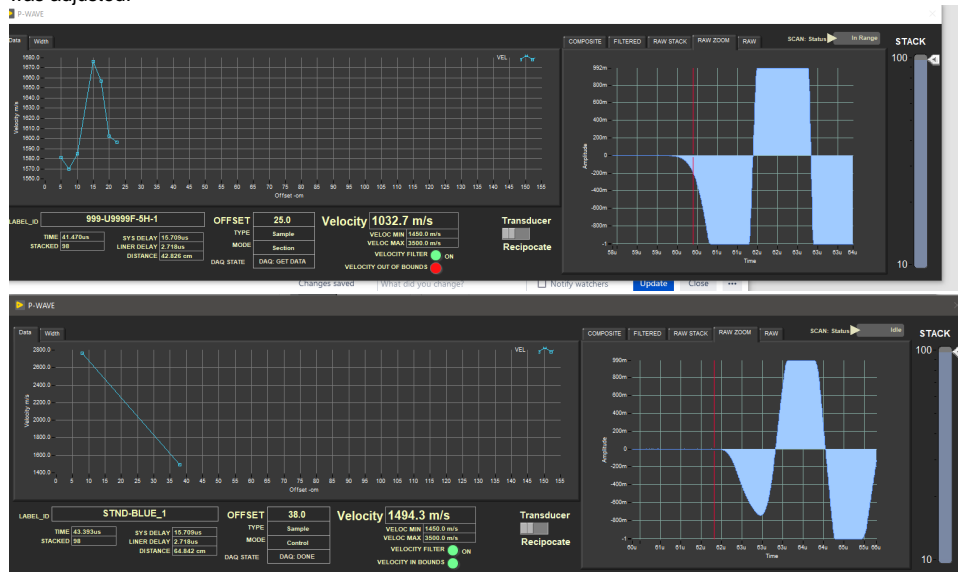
was adjusted.

P-WAVE

Data Width

VEL

1680.0
1670.0
1660.0
1650.0
1640.0
1630.0
1620.0
1610.0
1600.0
1590.0
1580.0
1570.0
1560.0

Velocity m/s

0 5 10 15 20 25 30 35 40 45 50 55 60 65 70 75 80 85 90 95 100 105 110 115 120 125 130 135 140 145 150 155

Offset -cm

LABEL_ID 999-U9999F-5H-1
TIME 41.470us
STACKED 98
SYS DELAY 15.709us
LINER DELAY 2.718us
DISTANCE 42.826 cm
OFFSET 25.0
TYPE Sample
MODE Section
DAQ STATE DAQ: GET DATA
Velocity 1032.7 m/s
VELOC MIN 1450.0 m/s
VELOC MAX 3500.0 m/s
VELOCITY FILTER ON
VELOCITY OUT OF BOUNDS
Transducer
Recipocate

COMPOSITE FILTERED RAW STACK RAW ZOOM RAW
SCAN: Status In Range
STACK
100
10

992m
800m
600m
400m
200m
0
-200m
-400m
-600m
-800m
-1

Amplitude

58u 59u 59u 60u 60u 61u 61u 62u 62u 63u 63u 64u
Time

Changes saved What did you change? Notify watchers Update Close ···

P-WAVE

Data Width

VEL

2800.0
2600.0
2400.0
2200.0
2000.0
1800.0
1600.0
1400.0

Velocity m/s

0 5 10 15 20 25 30 35 40 45 50 55 60 65 70 75 80 85 90 95 100 105 110 115 120 125 130 135 140 145 150 155

Offset -cm

LABEL_ID STND-BLUE_1
TIME 43.393us
STACKED 98
SYS DELAY 15.709us
LINER DELAY 2.718us
DISTANCE 64.842 cm
OFFSET 38.0
TYPE Sample
MODE Control
DAQ STATE DAQ: DONE
Velocity 1494.3 m/s
VELOC MIN 1450.0 m/s
VELOC MAX 3500.0 m/s
VELOCITY FILTER ON
VELOCITY IN BOUNDS
Transducer
Recipocate

COMPOSITE FILTERED RAW STACK RAW ZOOM RAW
SCAN: Status Idle
STACK
100
10

990m
800m
600m
400m
200m
0
-200m
-400m
-600m
-800m
-1

Amplitude

60u 61u 61u 62u 62u 63u 63u 64u 64u 65u 65u 66u
Time